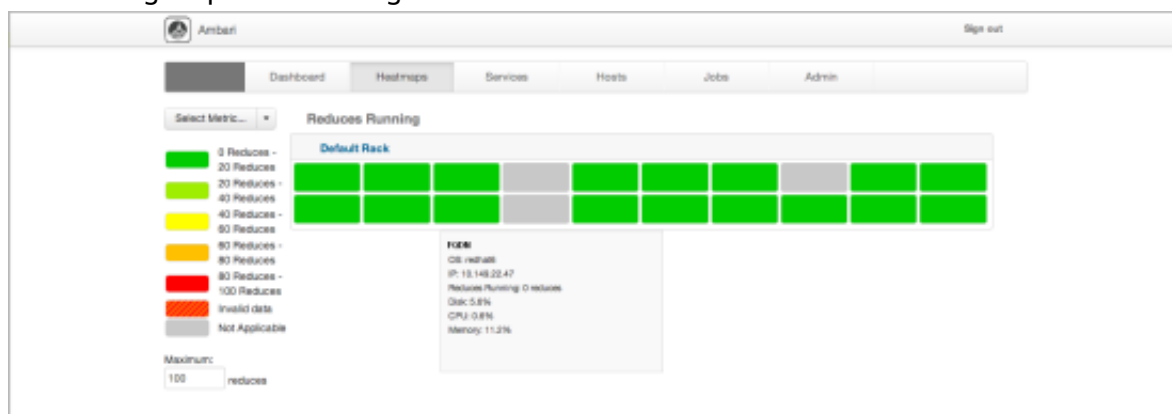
Ambari

Sign out

Dashboard Heatmaps Services Hosts Jobs Admin

Select Metric...

Reduces Running

Default Rack

0 Reduces - 20 Reduces

20 Reduces - 40 Reduces

40 Reduces - 60 Reduces

60 Reduces - 80 Reduces

80 Reduces - 100 Reduces

Invalid data

Not Applicable

FQDN
OS: redhat6
IP: 10.148.22.47
Reduces Running: 0 reduces
Disk: 5.8%
CPU: 0.8%
Memory: 11.2%

Maximum:
100 reduces